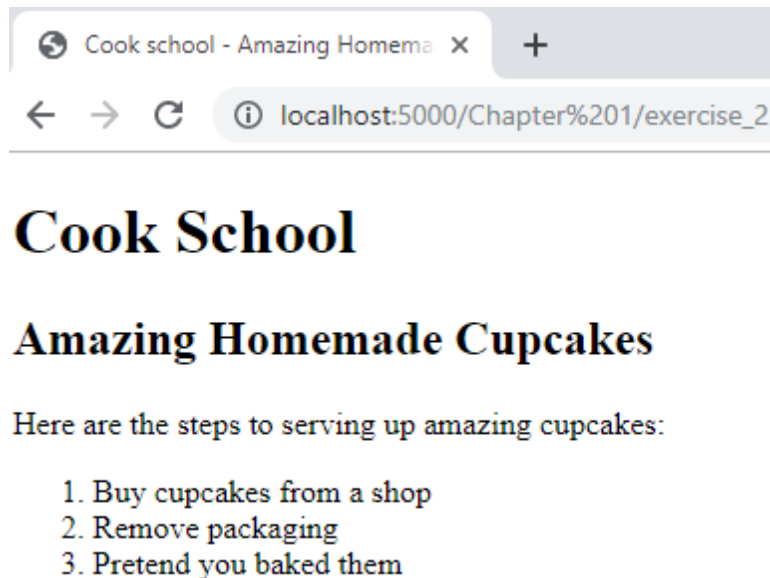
Cook school - Amazing Homema ×

+

localhost:5000/Chapter%201/exercise_2

# Cook School

## Amazing Homemade Cupcakes

Here are the steps to serving up amazing cupcakes:

1. Buy cupcakes from a shop
2. Remove packaging
3. Pretend you baked them